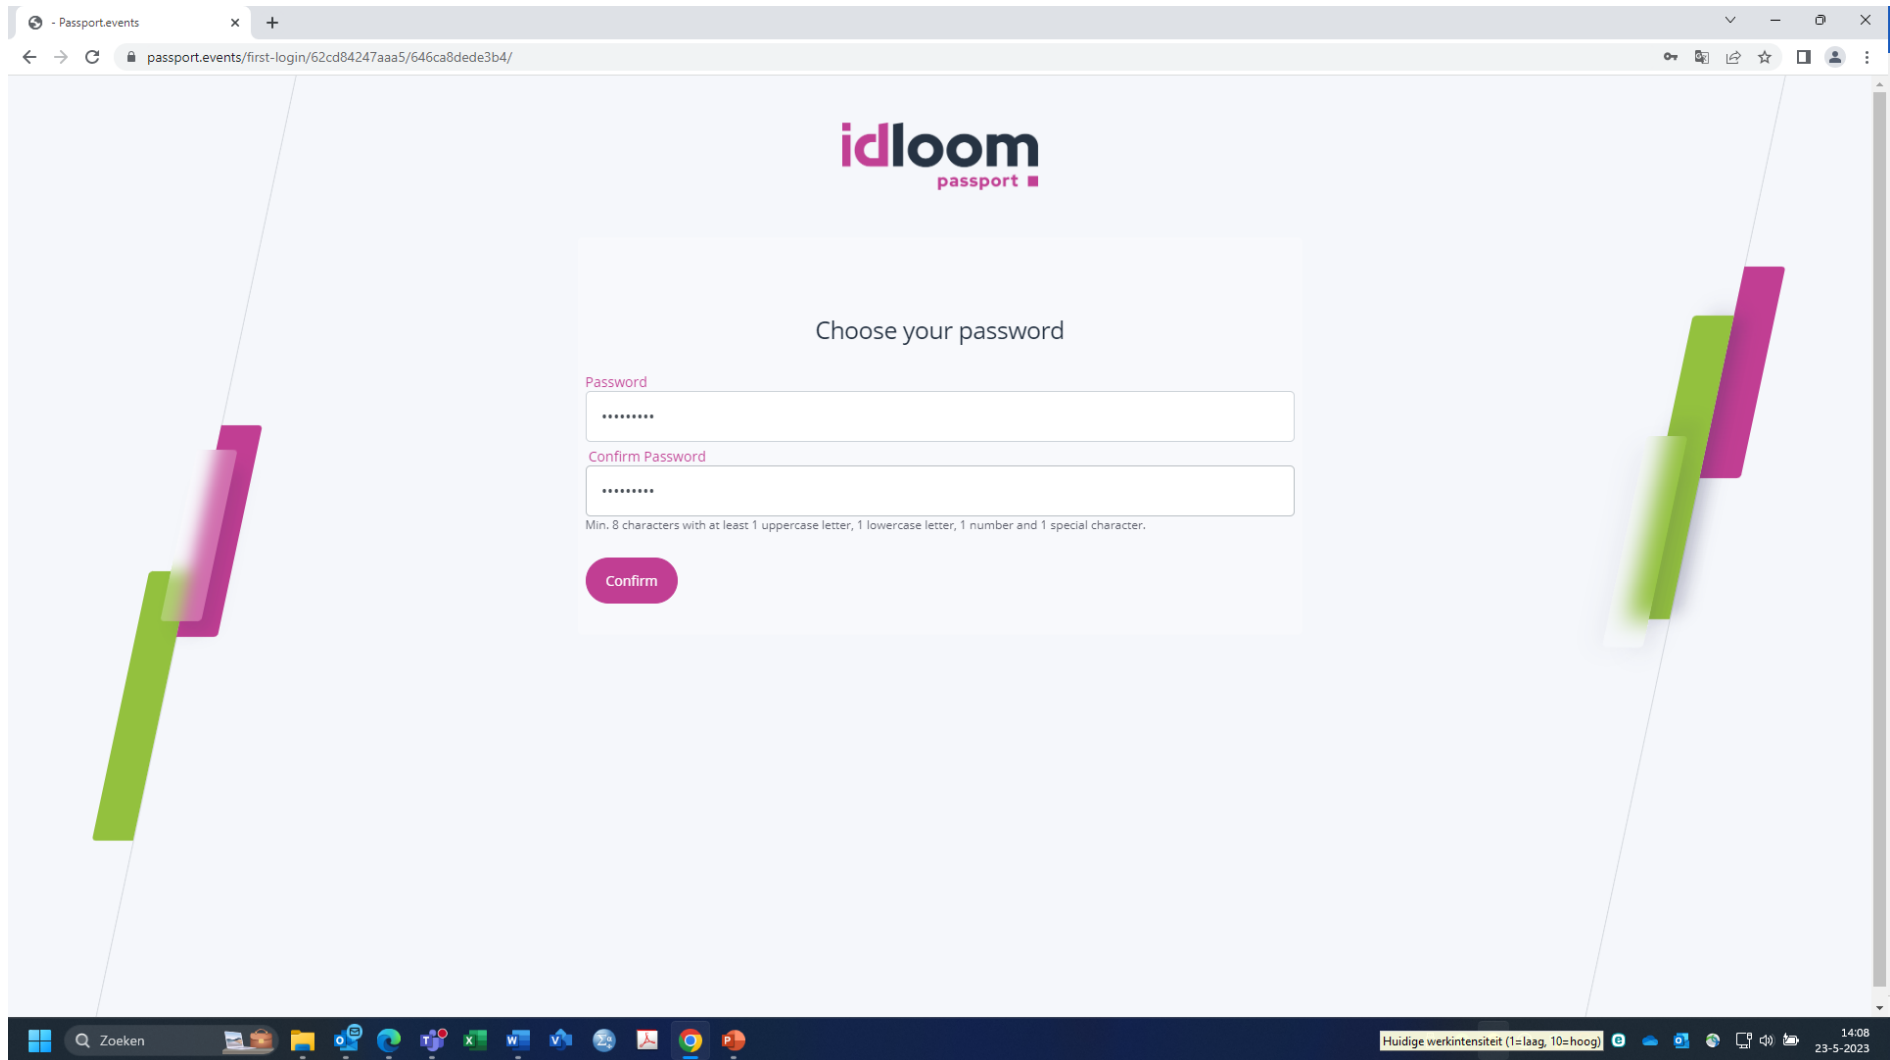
- Passport.events

passport.events/first-login/62cd84247aaa5/646ca8dede3b4/

idloom passport

Choose your password

Password

•••••••••

Confirm Password

•••••••••

Min. 8 characters with at least 1 uppercase letter, 1 lowercase letter, 1 number and 1 special character.

Confirm

Zoeken

Huidige werkintensiteit (1=laag, 10=hoog)

14:08
23-5-2023